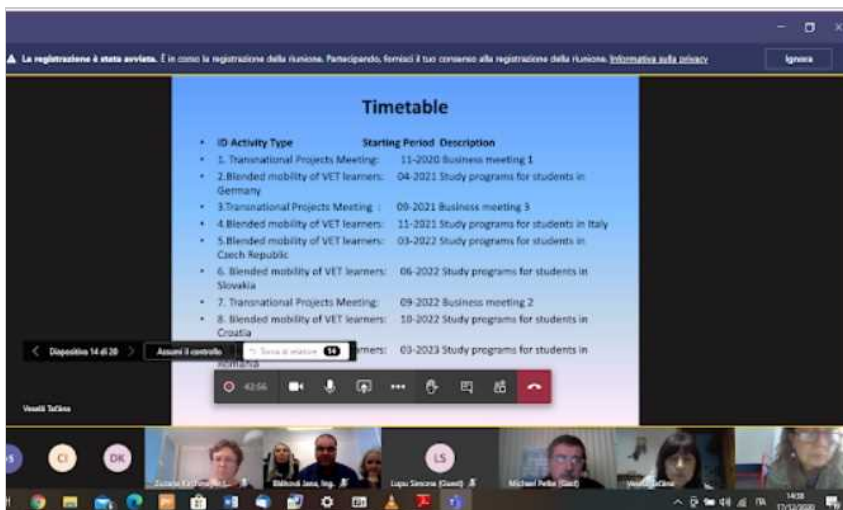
La registrazione è stata avviata. È in corso la registrazione della riunione. Partecipando, fornisci il tuo consenso alla registrazione della riunione. Informativa sulla privacy

Ignora

Timetable

- ID Activity Type Starting Period Description
- 1. Transnational Projects Meeting: 11-2020 Business meeting 1
- 2.Blended mobility of VET learners: 04-2021 Study programs for students in Germany
- 3.Transnational Projects Meeting : 09-2021 Business meeting 3
- 4.Blended mobility of VET learners: 11-2021 Study programs for students in Italy
- 5.Blended mobility of VET learners: 03-2022 Study programs for students in Czech Republic
- 6. Blended mobility of VET learners: 06-2022 Study programs for students in Slovakia
- 7. Transnational Projects Meeting: 09-2022 Business meeting 2
- 8. Blended mobility of VET learners: 10-2022 Study programs for students in Croatia
- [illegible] learners: 03-2023 Study programs for students in Romania

Diapositiva 14 di 20

Assumi il controllo

Torna al relatore

42:56

Veselá Taťána

CI

DK

LS

Zuzana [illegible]

Blahová Jana, Ing.

Lupu Simona (Guest)

Michael Pelka (Gast)

Veselá Taťána

14:58

17/12/2020